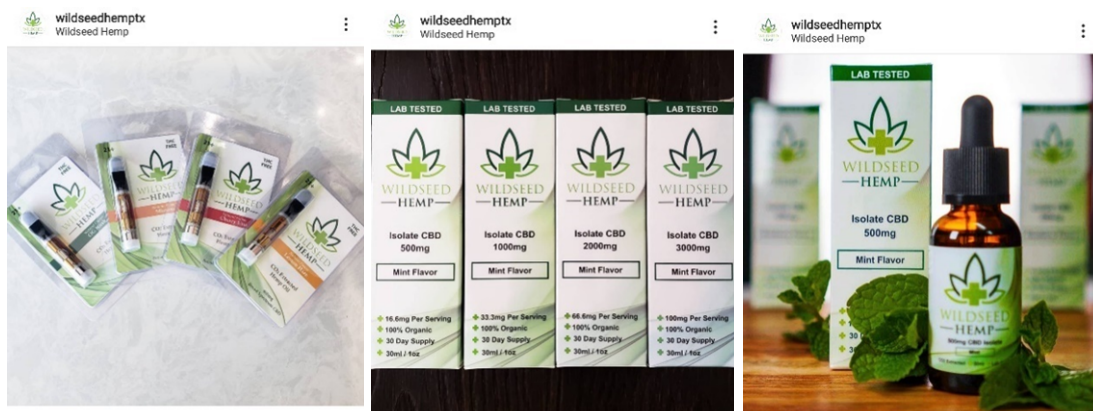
wildseedhemptx
Wildseed Hemp

WILDSEED
THC FREE

wildseedhemptx
Wildseed Hemp

LAB TESTED
WILDSEED HEMP
Isolate CBD
500mg
Mint Flavor
16.6mg Per Serving
100% Organic
30 Day Supply
30ml / 1oz

LAB TESTED
WILDSEED HEMP
Isolate CBD
1000mg
Mint Flavor
33.3mg Per Serving
100% Organic
30 Day Supply
30ml / 1oz

LAB TESTED
WILDSEED HEMP
Isolate CBD
2000mg
Mint Flavor
66.6mg Per Serving
100% Organic
30 Day Supply
30ml / 1oz

LAB TESTED
WILDSEED HEMP
Isolate CBD
3000mg
Mint Flavor
100mg Per Serving
100% Organic
30 Day Supply
30ml / 1oz

wildseedhemptx
Wildseed Hemp

LAB TESTED
WILDSEED HEMP
Isolate CBD
500mg
Mint Flavor

WILDSEED HEMP
500mg CBD Isolate